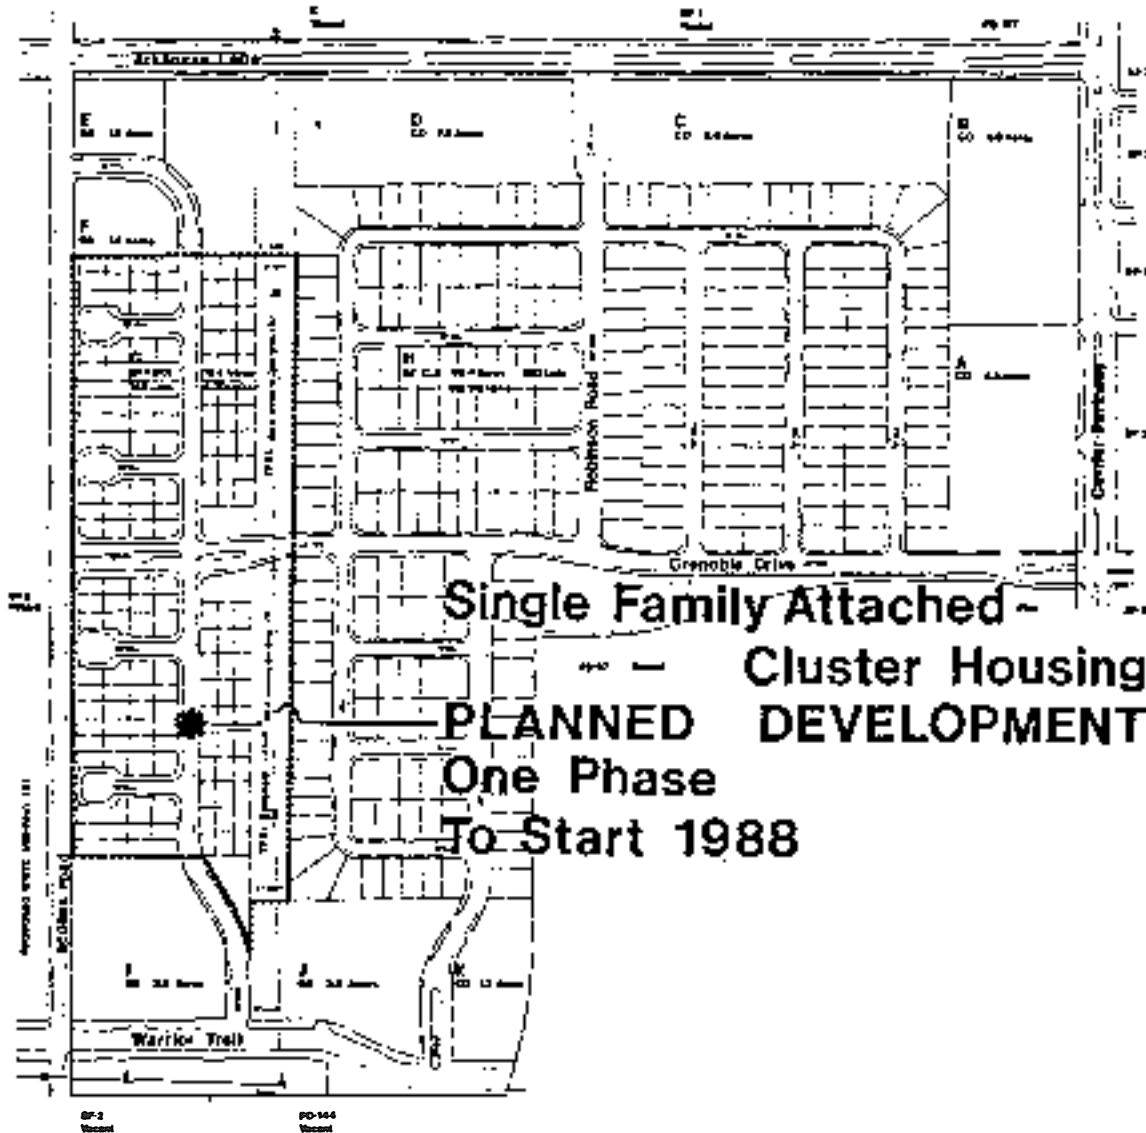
Arkansas Lane

E

D

C

B

F

H

G

A

Robinson Road

Center Parkway

Grenoble Drive

Single Family Attached -
Cluster Housing
PLANNED DEVELOPMENT
One Phase
To Start 1988

I

J

K

Warrior Trail

SF-2
Vacant

PD-144
Vacant